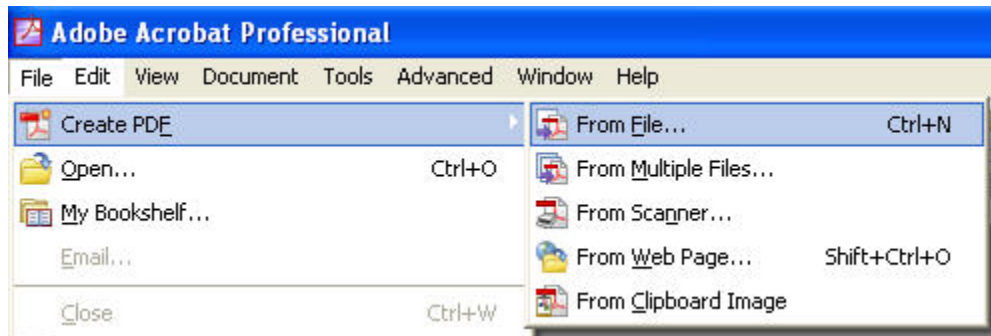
Adobe Acrobat Professional

File Edit View Document Tools Advanced Window Help

Create PDF
Open... Ctrl+O
My Bookshelf...
Email...
Close Ctrl+W

From File... Ctrl+N
From Multiple Files...
From Scanner...
From Web Page... Shift+Ctrl+O
From Clipboard Image